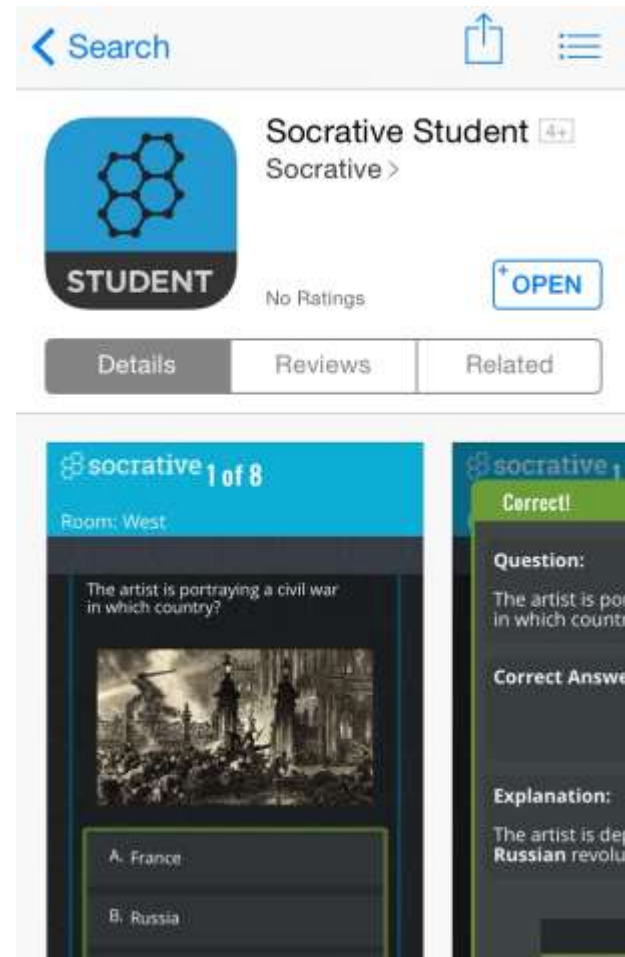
< Search

STUDENT

Socrative Student 4+
Socrative >

No Ratings

OPEN

Details | Reviews | Related

socrative 1 of 8
Room: West

The artist is portraying a civil war in which country?

A. France
B. Russia

socrative 1
Correct!
Question:
The artist is por
in which countr
Correct Answe
Explanation:
The artist is dep
Russian revolu